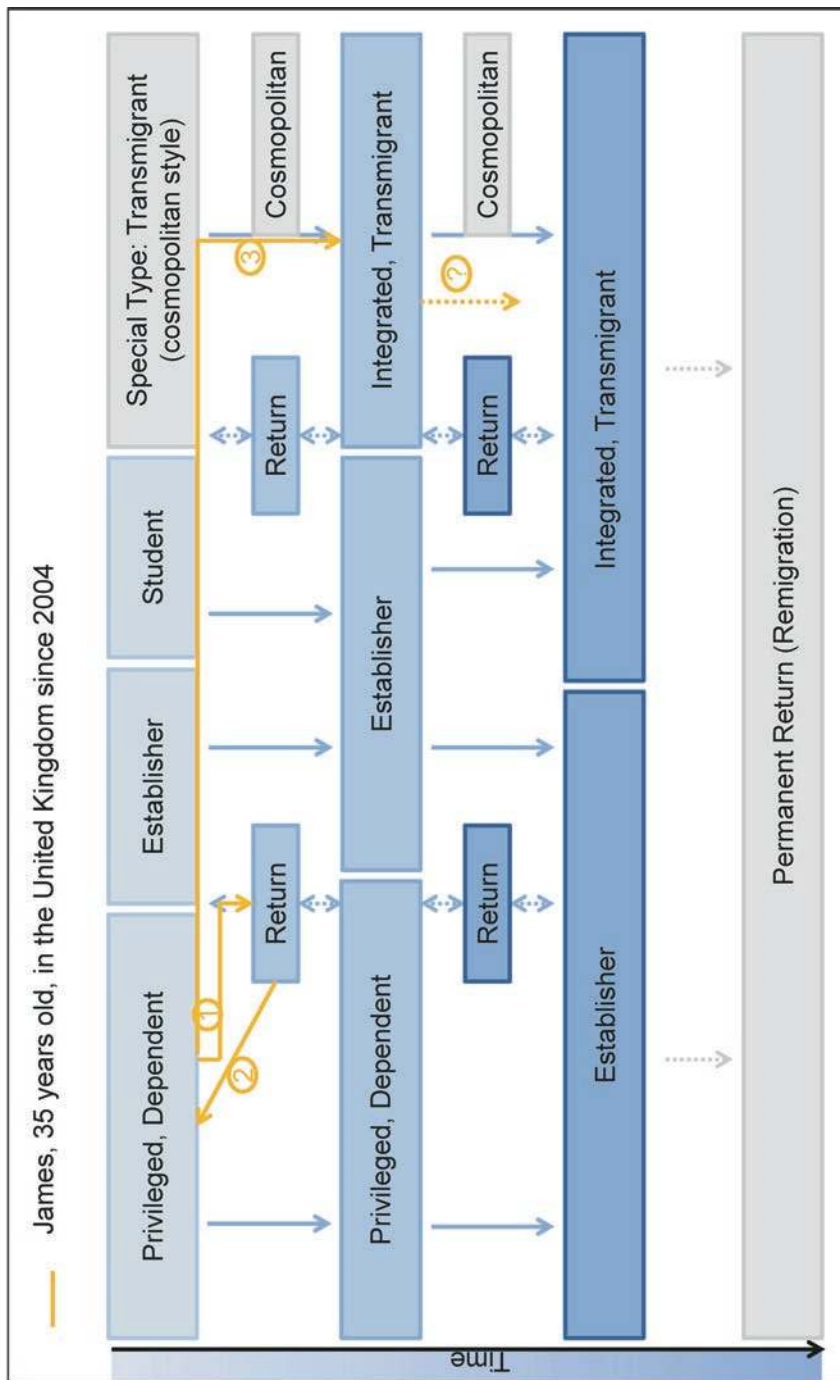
James, 35 years old, in the United Kingdom since 2004

Privileged, Dependent

Establisher

Student

Special Type: Transmigrant (cosmopolitan style)

Return

Return

Cosmopolitan

1

2

3

Privileged, Dependent

Establisher

Integrated, Transmigrant

Return

Return

Cosmopolitan

?

Establisher

Integrated, Transmigrant

Permanent Return (Remigration)

Time